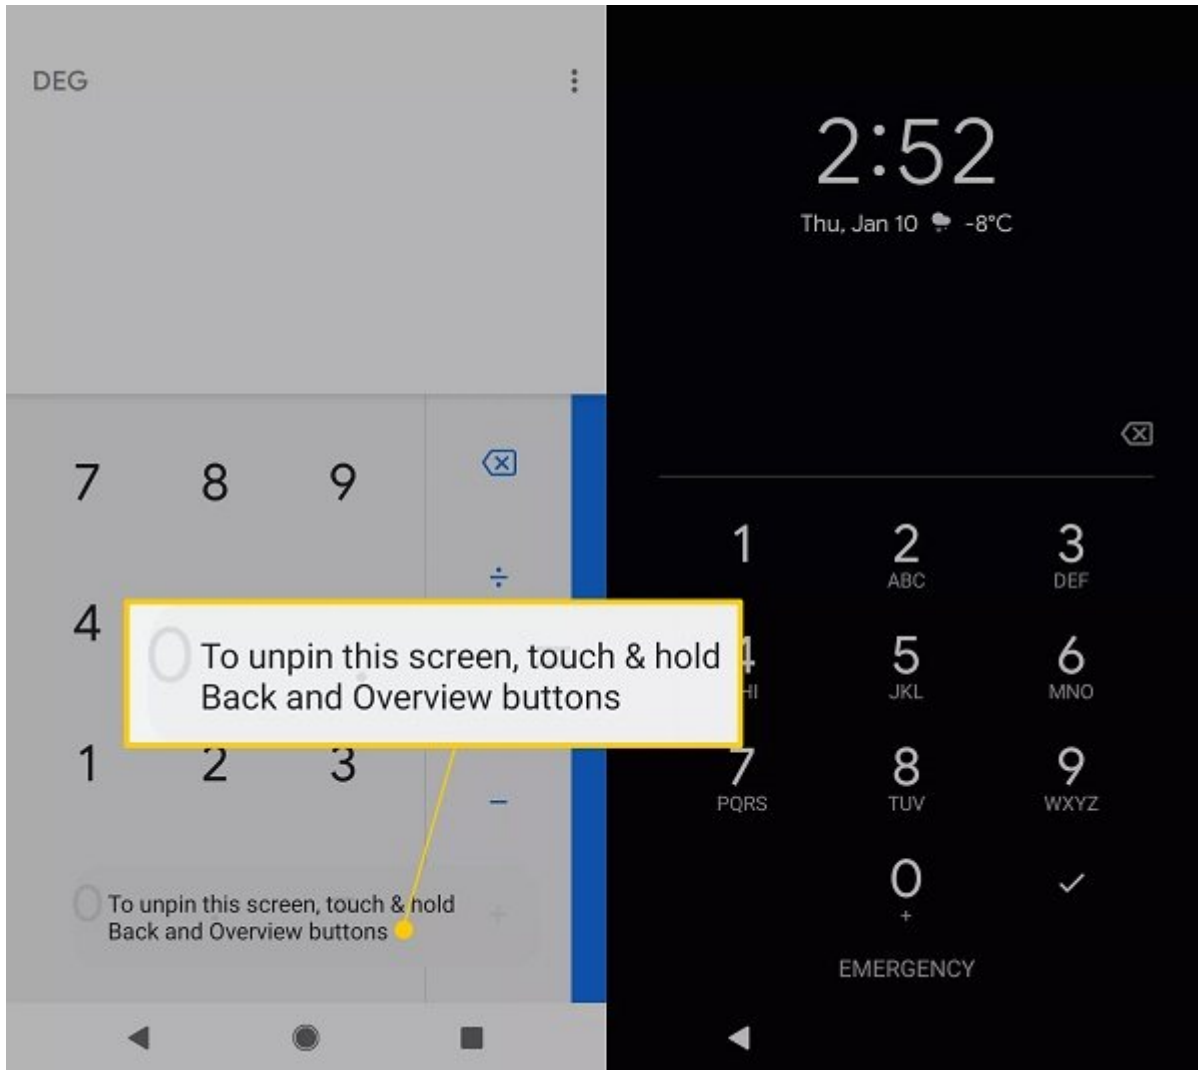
DEG

7 8 9

÷

4

To unpin this screen, touch & hold Back and Overview buttons

1 2 3

−

To unpin this screen, touch & hold Back and Overview buttons

+

2:52

Thu, Jan 10 -8°C

1
2 ABC
3 DEF
4 GHI
5 JKL
6 MNO
7 PQRS
8 TUV
9 WXYZ
0 +
✓

EMERGENCY